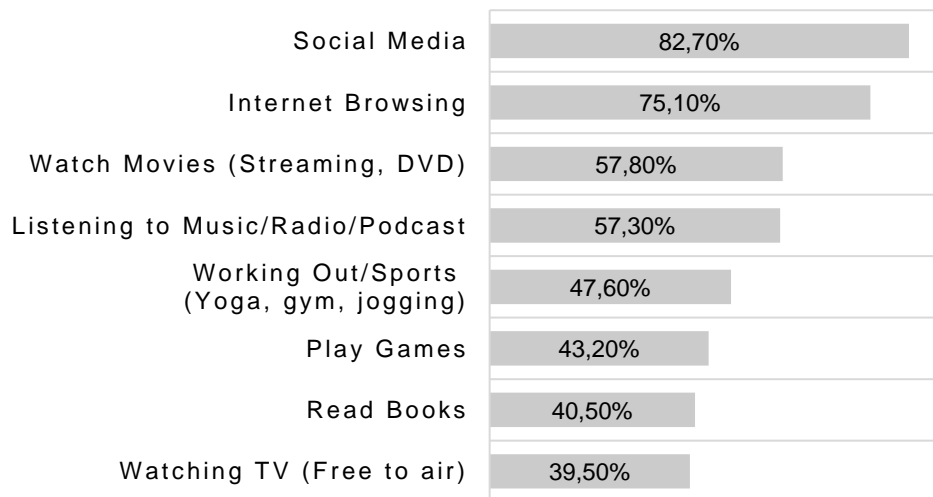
Social Media 82,70%
Internet Browsing 75,10%
Watch Movies (Streaming, DVD) 57,80%
Listening to Music/Radio/Podcast 57,30%
Working Out/Sports (Yoga, gym, jogging) 47,60%
Play Games 43,20%
Read Books 40,50%
Watching TV (Free to air) 39,50%